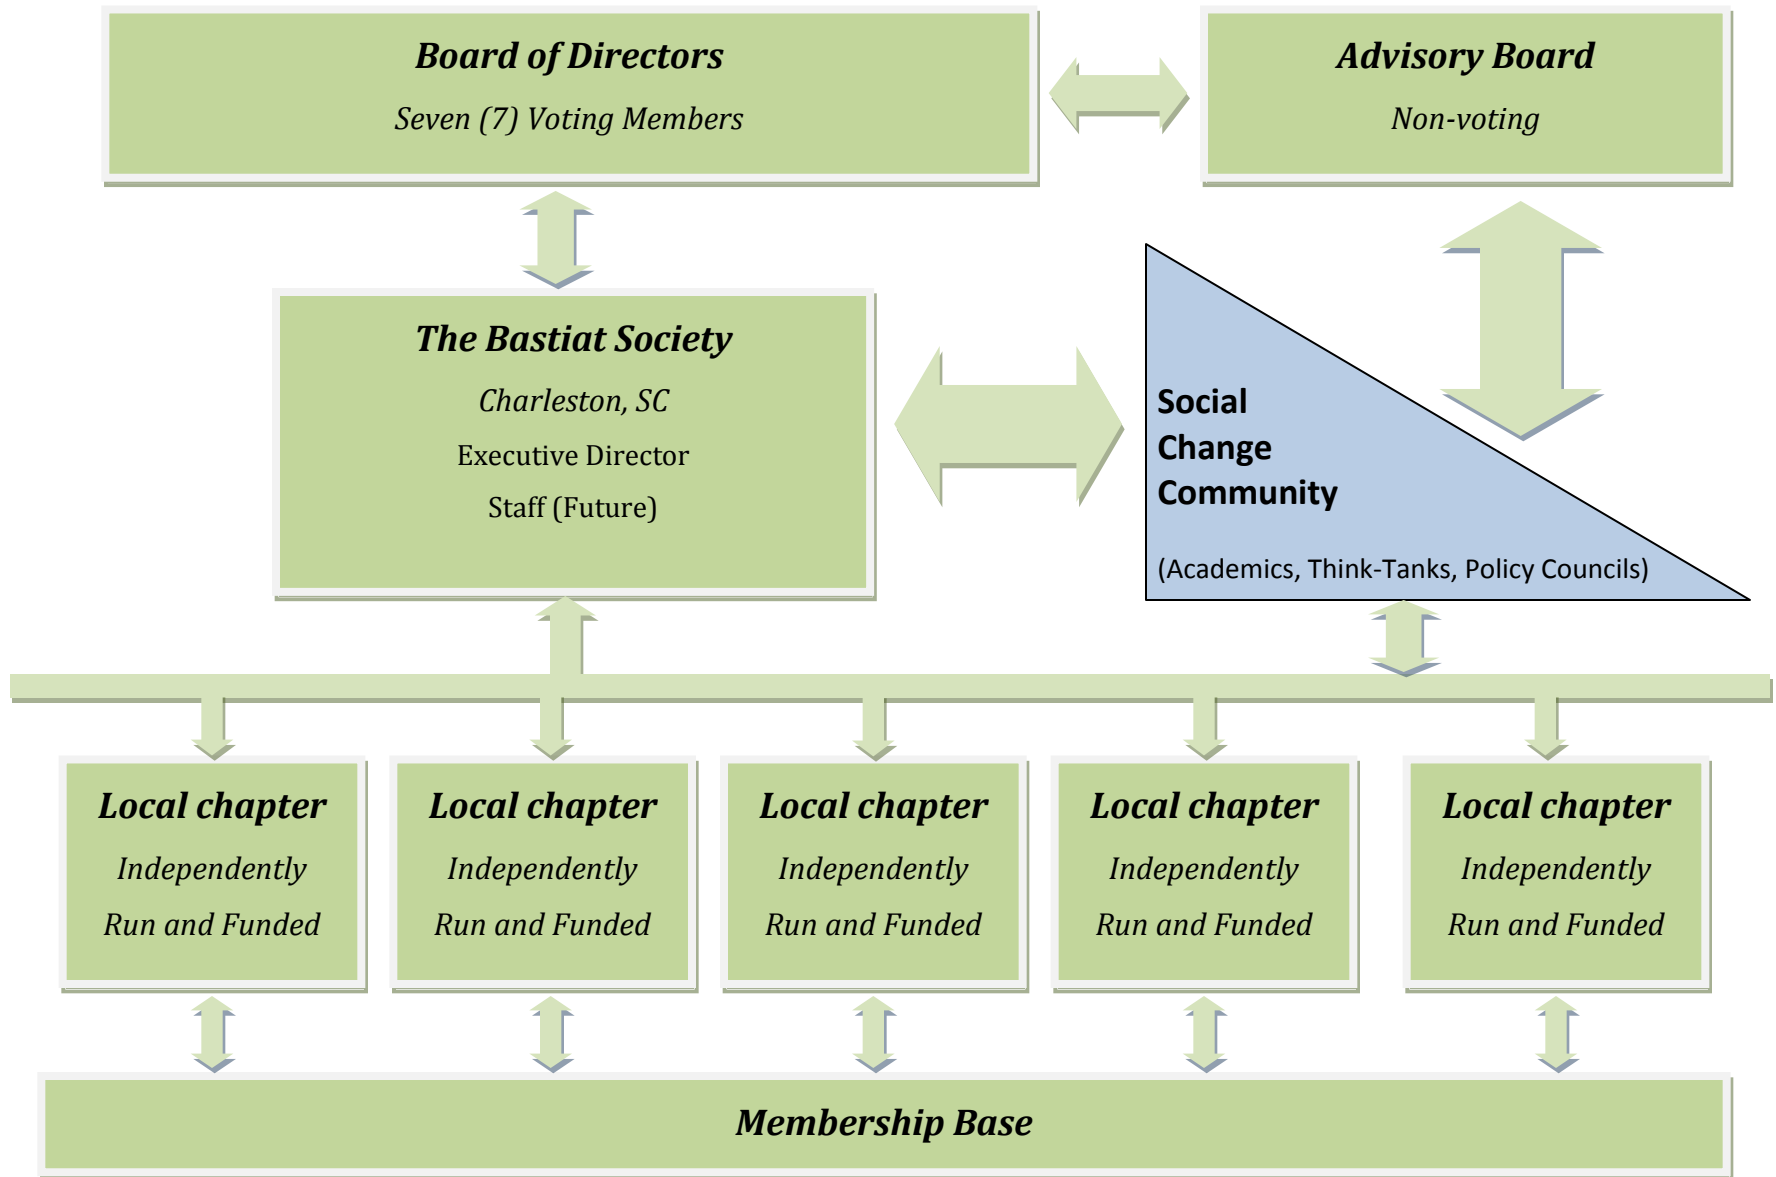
Board of Directors

Seven (7) Voting Members

Advisory Board

Non-voting

The Bastiat Society

Charleston, SC

Executive Director

Staff (Future)

Social Change Community

(Academics, Think-Tanks, Policy Councils)

Local chapter

Independently Run and Funded

Local chapter

Independently Run and Funded

Local chapter

Independently Run and Funded

Local chapter

Independently Run and Funded

Local chapter

Independently Run and Funded

Membership Base